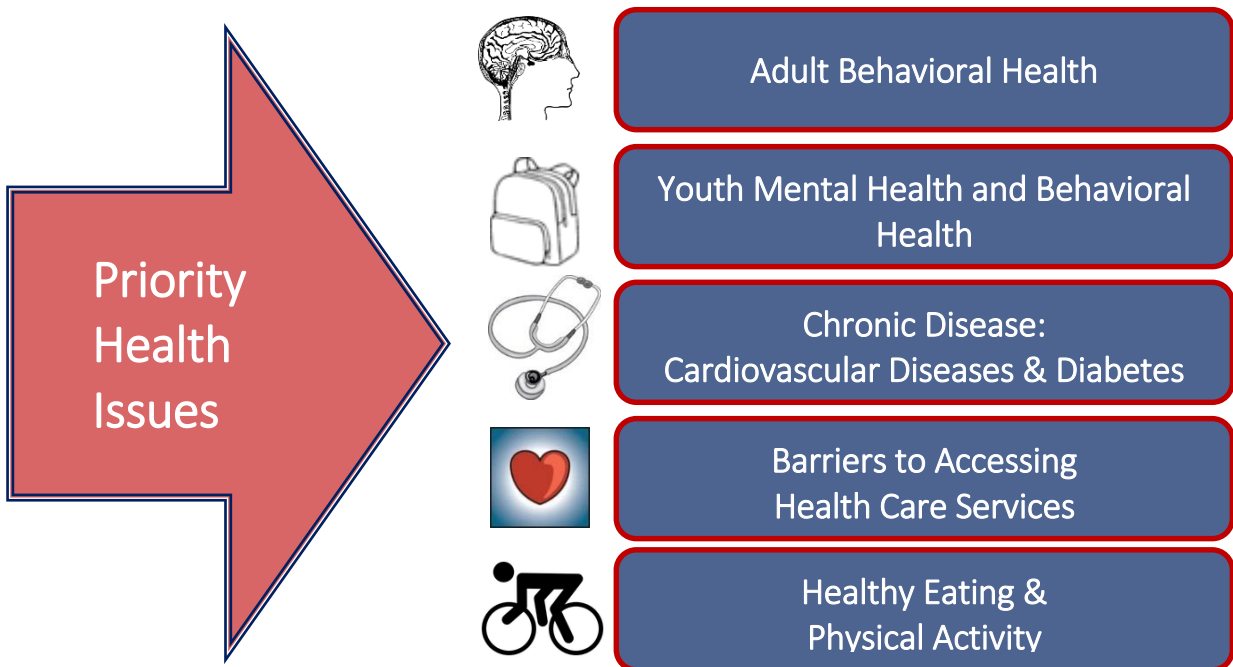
Priority Health Issues

Adult Behavioral Health

Youth Mental Health and Behavioral Health

Chronic Disease: Cardiovascular Diseases & Diabetes

Barriers to Accessing Health Care Services

Healthy Eating & Physical Activity